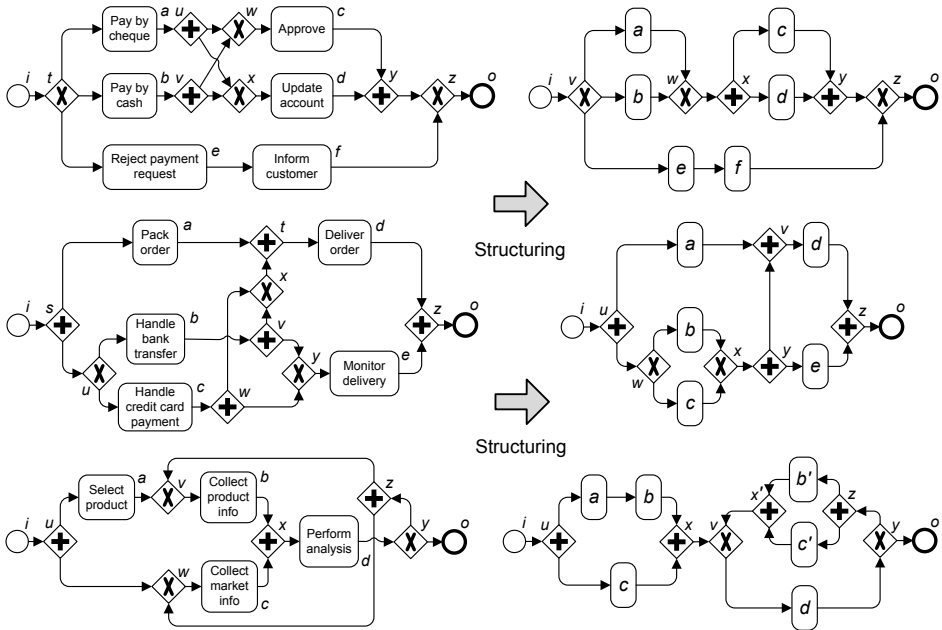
i
t
Pay by cheque
a
u
w
Approve
c
Pay by cash
b
v
x
Update account
d
y
z
o
Reject payment request
e
Inform customer
f

i
v
a
b
w
x
c
d
y
z
o
e
f

Structuring

i
s
Pack order
a
t
Deliver order
d
x
Handle bank transfer
b
v
u
y
Monitor delivery
e
z
o
Handle credit card payment
c
w

i
u
a
v
d
b
x
y
z
o
w
c
e

Structuring

i
u
Select product
a
v
Collect product info
b
x
Perform analysis
d
z
y
o
w
Collect market info
c

i
u
a
b
x
v
x'
b'
z
c'
y
o
c
d